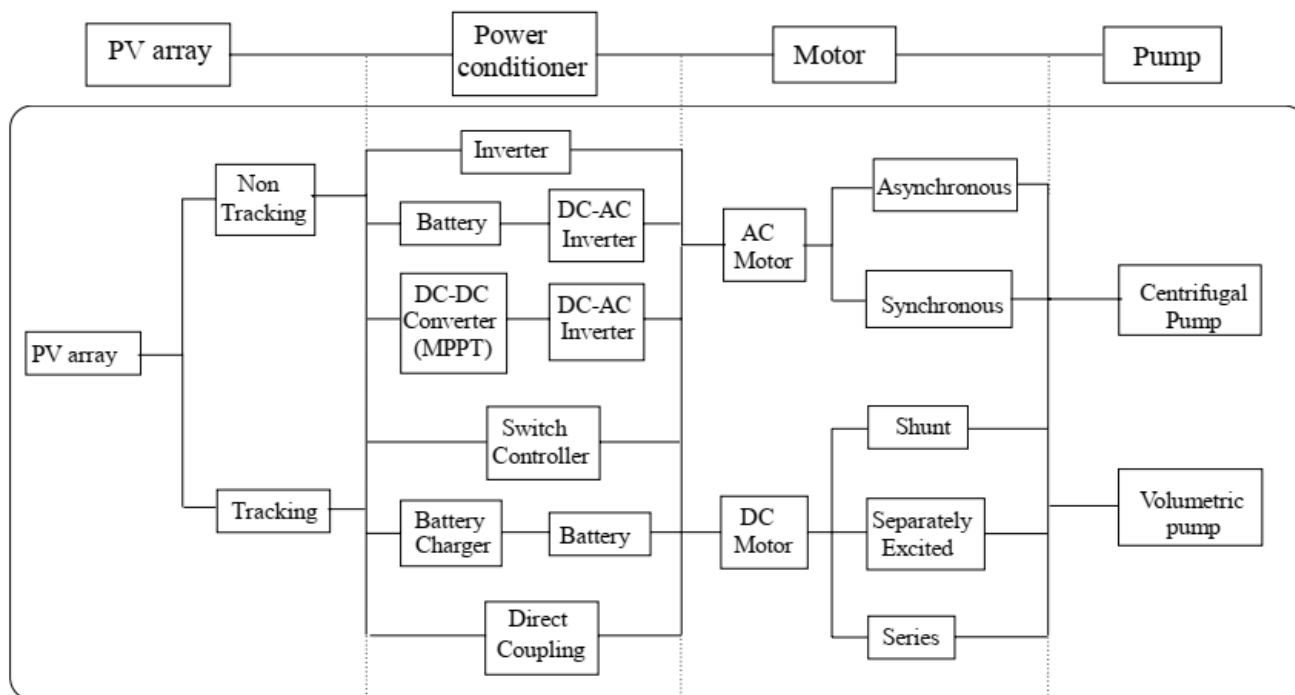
PV array

Power conditioner

Motor

Pump

PV array

Non Tracking

Tracking

Inverter

Battery

DC-AC Inverter

DC-DC Converter (MPPT)

DC-AC Inverter

Switch Controller

Battery Charger

Battery

Direct Coupling

AC Motor

DC Motor

Asynchronous

Synchronous

Shunt

Separately Excited

Series

Centrifugal Pump

Volumetric pump